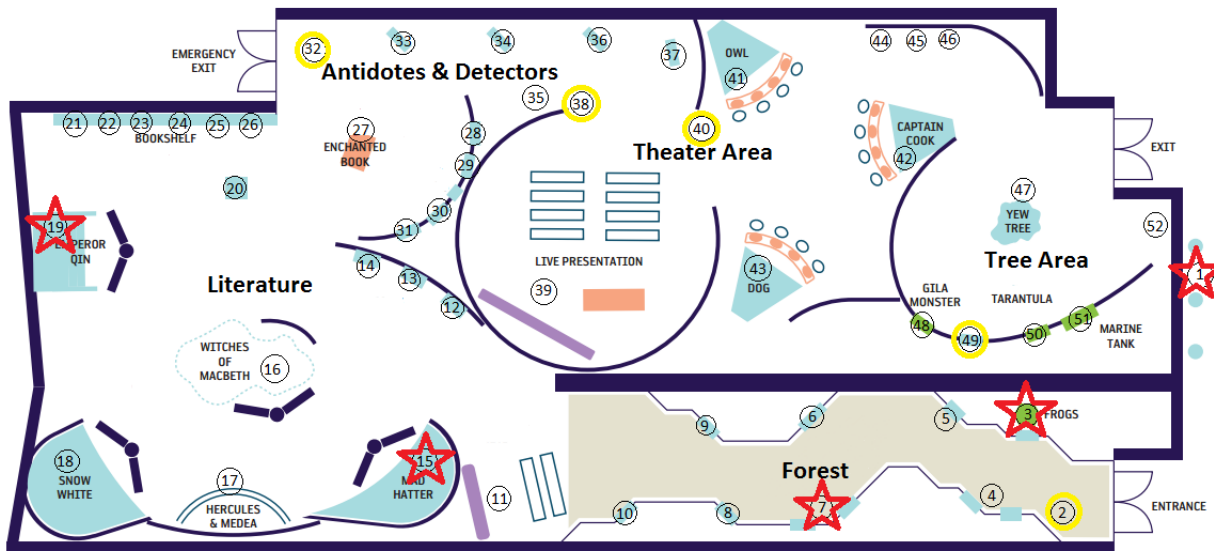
EMERGENCY EXIT

32 33 34 36 37

Antidotes & Detectors

OWL 41

44 45 46

35 38 40

21 22 23 24 25 26
BOOKSHELF

27 ENCHANTED BOOK

28 29

Theater Area

CAPTAIN COOK 42

EXIT

20

47 YEW TREE

19 EMPEROR QIN

31 30

LIVE PRESENTATION

52

14 13 12

Literature

43 DOG

Tree Area

1

39

GILA MONSTER

TARANTULA

48 49 50 51

MARINE TANK

WITCHES OF MACBETH 16

9 6 5 3 FROGS

18 SNOW WHITE

17 HERCULES & MEDEA

15 MAD HATTER

11

Forest

10 8 7 4 2

ENTRANCE